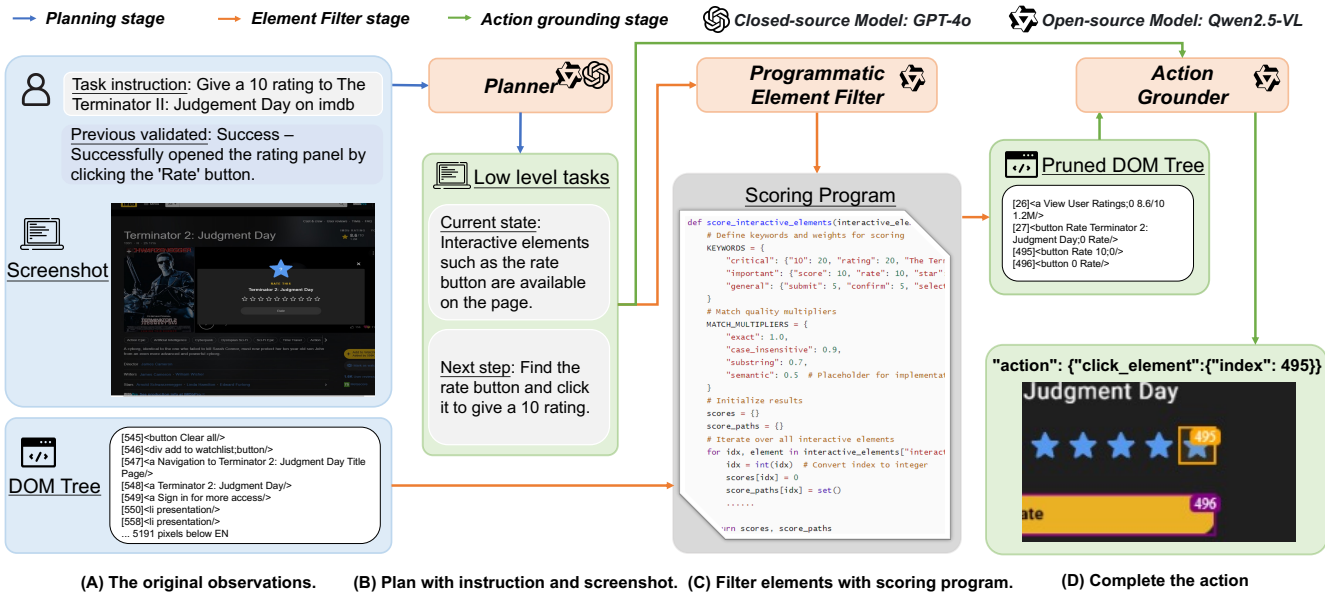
Planning stage
Element Filter stage
Action grounding stage
Closed-source Model: GPT-4o
Open-source Model: Qwen2.5-VL

Task instruction: Give a 10 rating to The Terminator II: Judgement Day on imdb

Previous validated: Success – Successfully opened the rating panel by clicking the 'Rate' button.

Screenshot

Terminator 2: Judgment Day

Terminator 2: Judgment Day

Rate

Planner

Low level tasks

Current state: Interactive elements such as the rate button are available on the page.

Next step: Find the rate button and click it to give a 10 rating.

Programmatic Element Filter

Scoring Program

```
def score_interactive_elements(interactive_ele
    # Define keywords and weights for scoring
    KEYWORDS = {
        "critical": {"10": 20, "rating": 20, "The Ter
        "important": {"score": 10, "rate": 10, "star"
        "general": {"submit": 5, "confirm": 5, "select
    }
    # Match quality multipliers
    MATCH_MULTIPLIERS = {
        "exact": 1.0,
        "case_insensitive": 0.9,
        "substring": 0.7,
        "semantic": 0.5  # Placeholder for implementat
    }
    # Initialize results
    scores = {}
    score_paths = {}
    # Iterate over all interactive elements
    for idx, element in interactive_elements["interact
        idx = int(idx)  # Convert index to integer
        scores[idx] = 0
        score_paths[idx] = set()
        ......

    urn scores, score_paths
```

Action Grounder

Pruned DOM Tree

[26]<a View User Ratings;0 8.6/10 1.2M/>
[27]<button Rate Terminator 2: Judgment Day;0 Rate/>
[495]<button Rate 10;0/>
[496]<button 0 Rate/>

"action": {"click_element":{"index": 495}}

Judgment Day

495

496

ate

DOM Tree

[545]<button Clear all/>
[546]<div add to watchlist;button/>
[547]<a Navigation to Terminator 2: Judgment Day Title Page/>
[548]<a Terminator 2: Judgment Day/>
[549]<a Sign in for more access/>
[550]<li presentation/>
[558]<li presentation/>
... 5191 pixels below EN

(A) The original observations.
(B) Plan with instruction and screenshot.
(C) Filter elements with scoring program.
(D) Complete the action